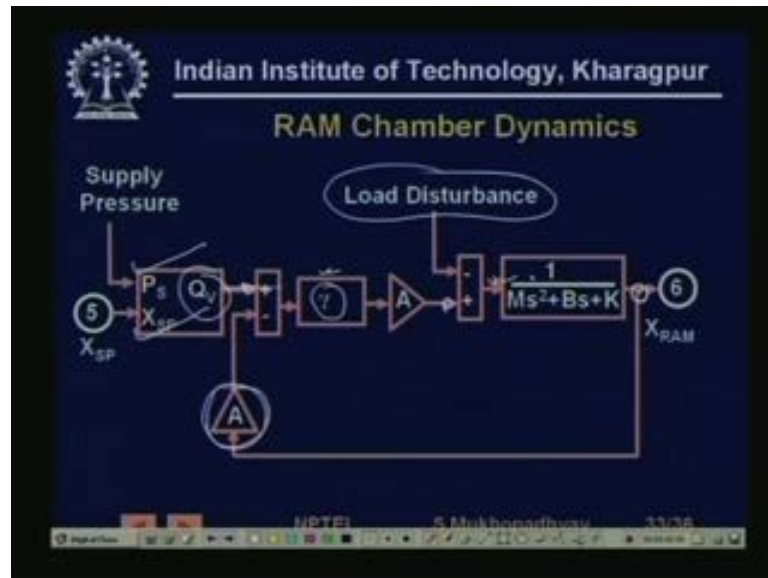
Indian Institute of Technology, Kharagpur

RAM Chamber Dynamics

Supply Pressure

Load Disturbance

$P_S$

$Q_V$

$X_{SP}$

5

$X_{SP}$

+

-

?

A

-

+

$\frac{1}{Ms^2+Bs+K}$

6

$X_{RAM}$

A

NPTEL

S Mukhopadhyay

33/36